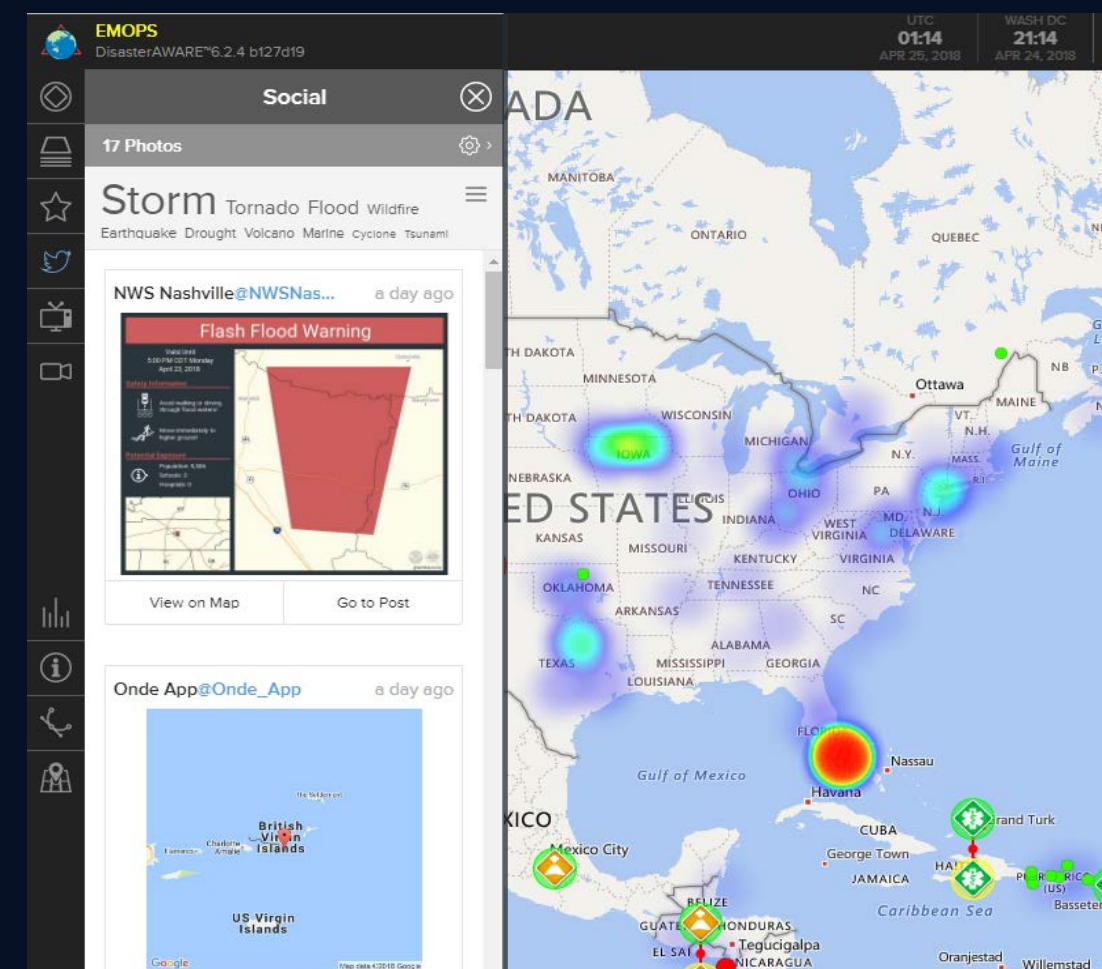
EMOPS
DisasterAWARE™6.2.4 b127d19

UTC
01:14
APR 25, 2018

WASH DC
21:14
APR 24, 2018

Social

17 Photos

Storm Tornado Flood Wildfire
Earthquake Drought Volcano Marine Cyclone Tsunami

NWS Nashville@NWSNas... a day ago

Flash Flood Warning

Valid Until
5:00 PM CDT Monday
April 23, 2018

Safety Information

Avoid walking or driving through flood waters

Move immediately to higher ground

Potential Exposure

Population: 6,586
Schools: 3
Hospitals: 0

View on Map
Go to Post

Onde App@Onde_App a day ago

British Virgin Islands

US Virgin Islands

Google

Map data ©2018 Google

ADA
MANITOBA
ONTARIO
QUEBEC
TH DAKOTA
MINNESOTA
Ottawa
NB
MAINE
VT.
N.H.
TH DAKOTA
WISCONSIN
MICHIGAN
Gulf of Maine
IOWA
N.Y.
MASS.
R.I.
NEBRASKA
ED STATES
ILLINOIS
OHIO
PA
N.J.
INDIANA
MD.
WEST VIRGINIA
DELAWARE
KANSAS
MISSOURI
KENTUCKY
VIRGINIA
OKLAHOMA
TENNESSEE
NC
ARKANSAS
SC
ALABAMA
TEXAS
MISSISSIPPI
GEORGIA
LOUISIANA
FLO
Nassau
Gulf of Mexico
Havana
XICO
Grand Turk
CUBA
Mexico City
George Town
JAMAICA
HAITI
PUERTO RICO (US)
Basseterre
BELIZE
Caribbean Sea
GUATE
HONDURAS
Tegucigalpa
EL SAL
NICARAGUA
Oranjestad
Willemstad